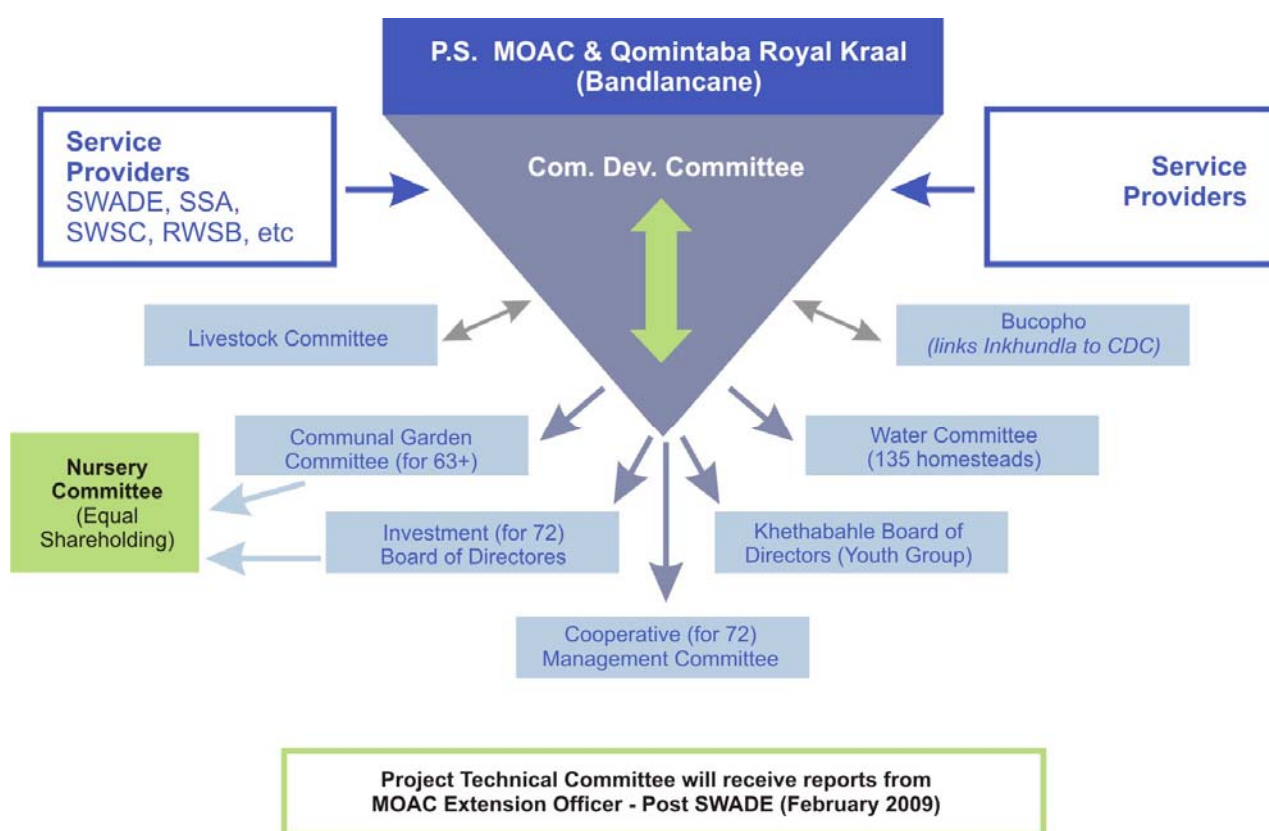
P.S. MOAC & Qomintaba Royal Kraal (Bandlancane)

Service Providers
SWADE, SSA, SWSC, RWSB, etc

Com. Dev. Committee

Service Providers

Livestock Committee

Bucopho
(links Inkhundla to CDC)

Communal Garden Committee (for 63+)

Water Committee (135 homesteads)

Nursery Committee (Equal Shareholding)

Investment (for 72) Board of Directores

Khethabahle Board of Directors (Youth Group)

Cooperative (for 72) Management Committee

Project Technical Committee will receive reports from MOAC Extension Officer - Post SWADE (February 2009)